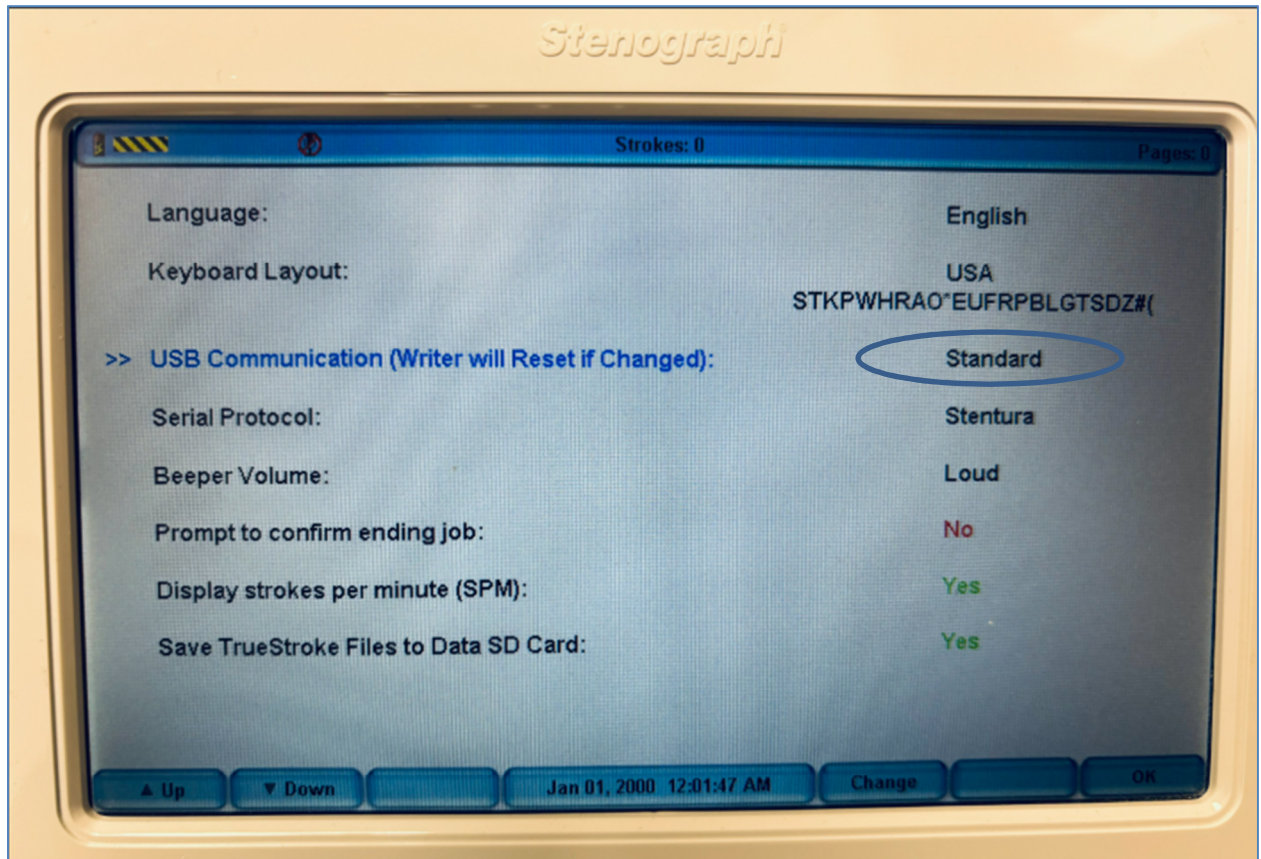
Stenograph

Strokes: 0

Pages: 0

Language: English

Keyboard Layout: USA STKPWHRAO*EUFRPBLGTSDZ#(

>> USB Communication (Writer will Reset if Changed): Standard

Serial Protocol: Stentura

Beeper Volume: Loud

Prompt to confirm ending job: No

Display strokes per minute (SPM): Yes

Save TrueStroke Files to Data SD Card: Yes

▲ Up

▼ Down

Jan 01, 2000 12:01:47 AM

Change

OK